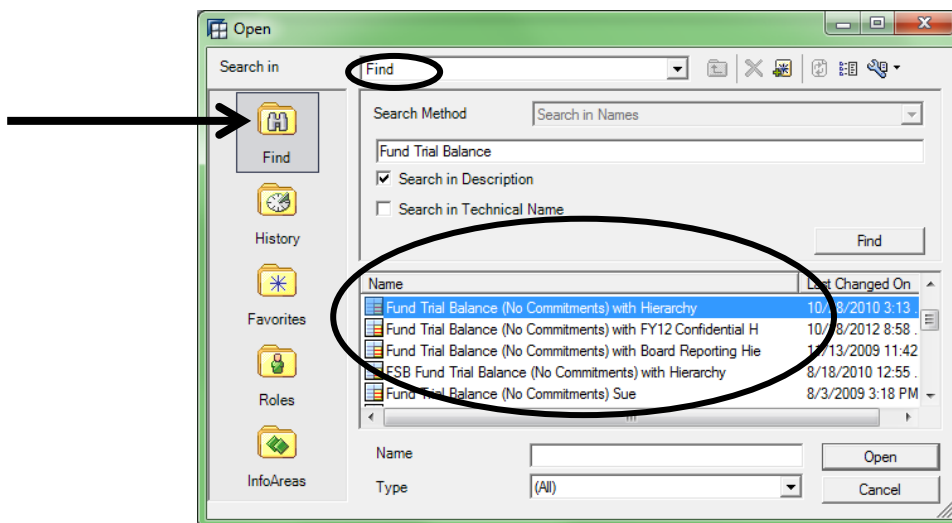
Open

Search in

Find

Find

History

Favorites

Roles

InfoAreas

Search Method

Search in Names

Fund Trial Balance

Search in Description

Search in Technical Name

Find

| Name | Last Changed On |
|---|---|
| Fund Trial Balance (No Commitments) with Hierarchy | 10/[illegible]8/2010 3:13 |
| Fund Trial Balance (No Commitments) with FY12 Confidential H | 10/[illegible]8/2012 8:58 |
| Fund Trial Balance (No Commitments) with Board Reporting Hie | 1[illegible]/13/2009 11:42 |
| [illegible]SB Fund Trial Balance (No Commitments) with Hierarchy | 8/18/2010 12:55 |
| Fund Trial Balance (No Commitments) Sue | 8/3/2009 3:18 PM |

Name

Type

(All)

Open

Cancel